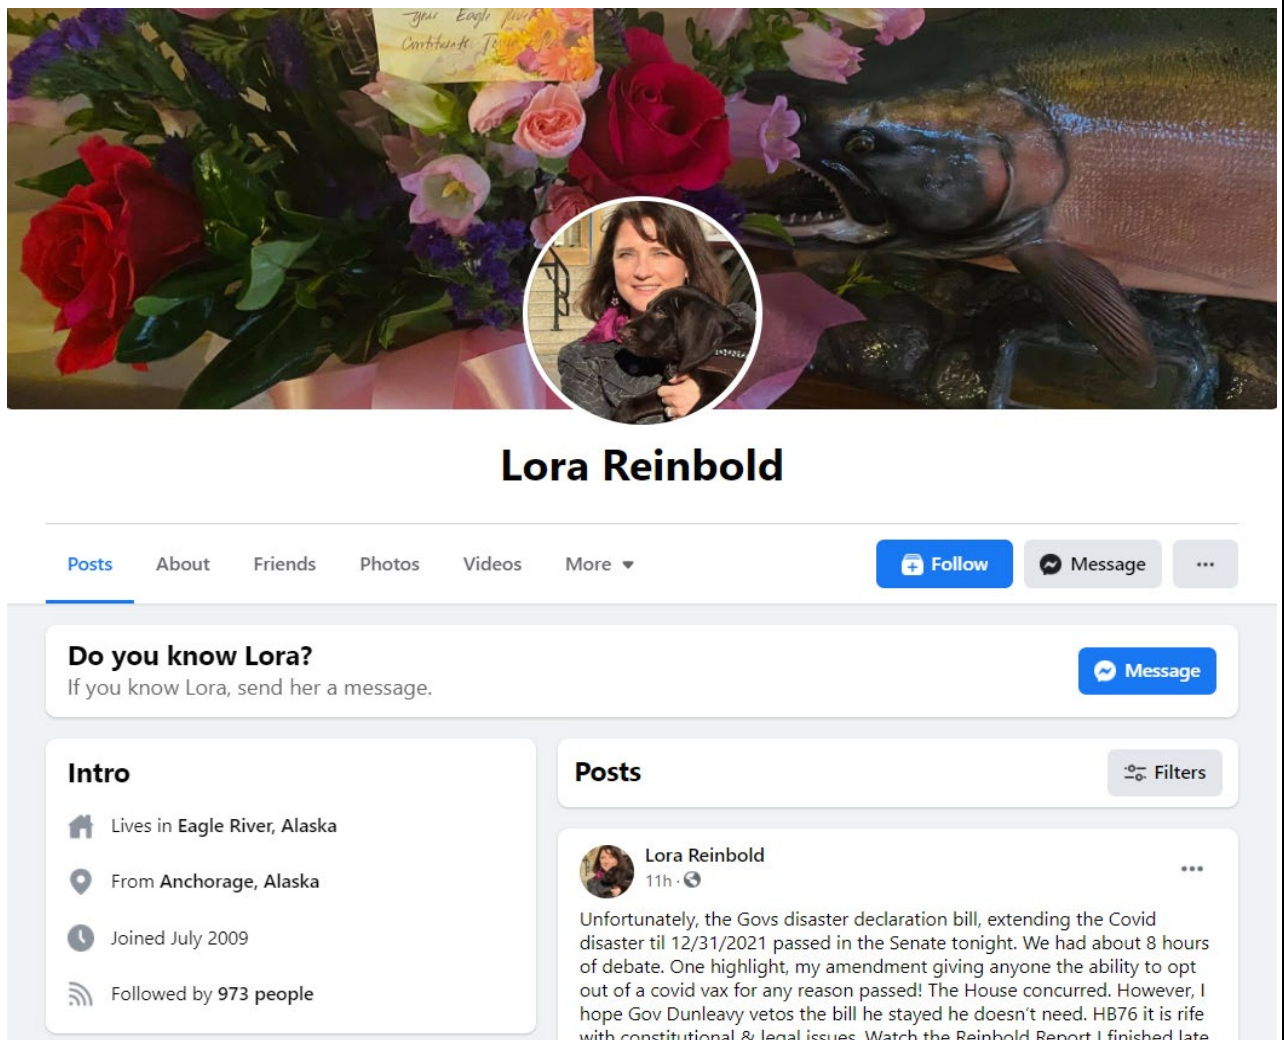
Your Eagle River Contribute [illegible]

Lora Reinbold

Posts About Friends Photos Videos More

Follow Message ···

Do you know Lora?
If you know Lora, send her a message.

Message

Intro

Lives in Eagle River, Alaska

From Anchorage, Alaska

Joined July 2009

Followed by 973 people

Posts

Filters

Lora Reinbold
11h ·

Unfortunately, the Govs disaster declaration bill, extending the Covid disaster til 12/31/2021 passed in the Senate tonight. We had about 8 hours of debate. One highlight, my amendment giving anyone the ability to opt out of a covid vax for any reason passed! The House concurred. However, I hope Gov Dunleavy vetos the bill he stayed he doesn't need. HB76 it is rife with constitutional & legal issues. Watch the Reinbold Report I finished late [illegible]